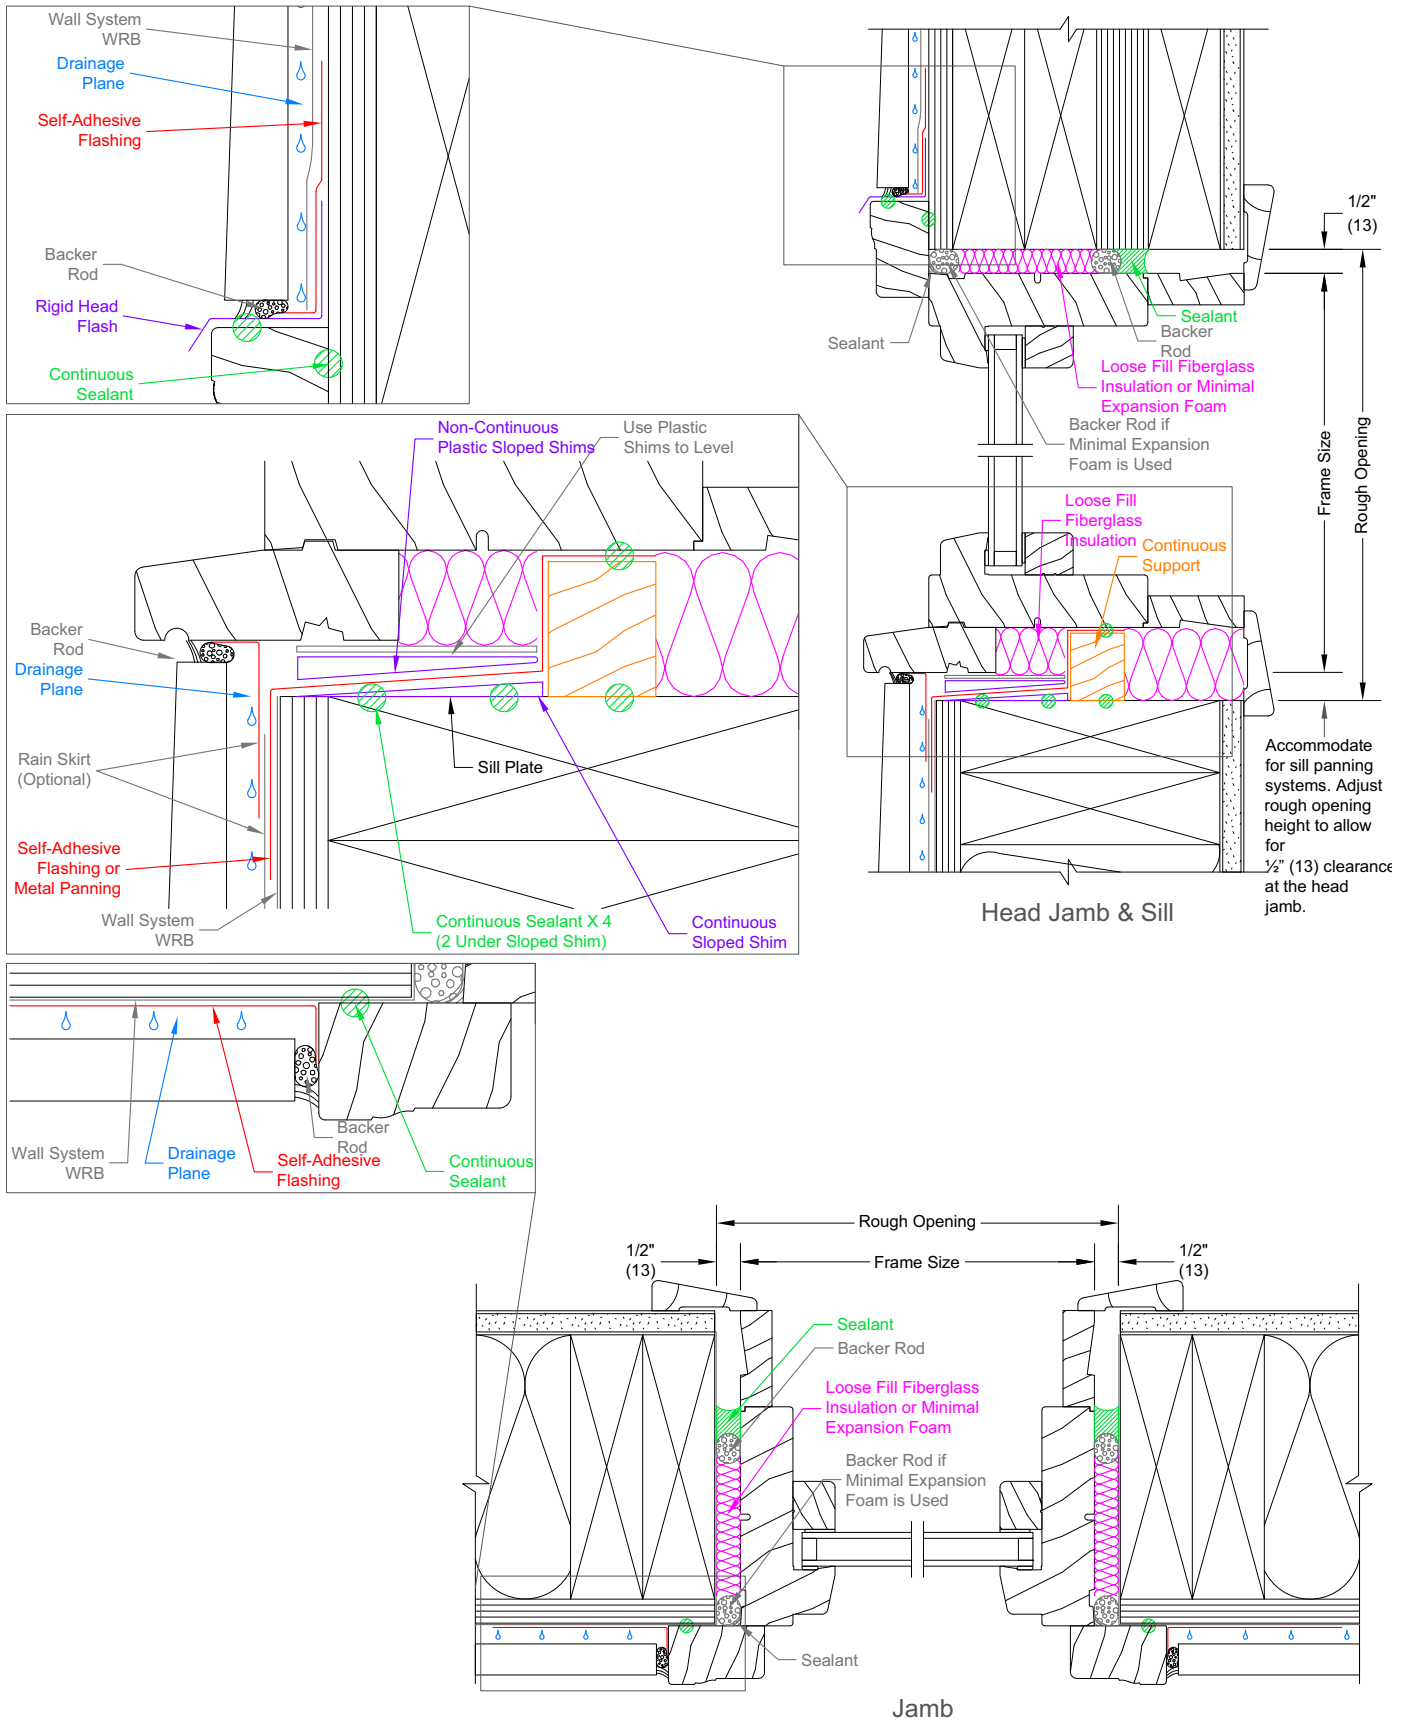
Wall System WRB

Drainage Plane

Self-Adhesive Flashing

Backer Rod

Rigid Head Flash

Continuous Sealant

1/2" (13)

Sealant

Sealant

Backer Rod

Loose Fill Fiberglass Insulation or Minimal Expansion Foam

Backer Rod if Minimal Expansion Foam is Used

Frame Size

Rough Opening

Non-Continuous Plastic Sloped Shims

Use Plastic Shims to Level

Loose Fill Fiberglass Insulation

Continuous Support

Backer Rod

Drainage Plane

Rain Skirt (Optional)

Sill Plate

Self-Adhesive Flashing or Metal Panning

Wall System WRB

Continuous Sealant X 4 (2 Under Sloped Shim)

Continuous Sloped Shim

Accommodate for sill panning systems. Adjust rough opening height to allow for ½" (13) clearance at the head jamb.

Head Jamb & Sill

Wall System WRB

Drainage Plane

Backer Rod

Self-Adhesive Flashing

Continuous Sealant

Rough Opening

1/2" (13)

Frame Size

1/2" (13)

Sealant

Backer Rod

Loose Fill Fiberglass Insulation or Minimal Expansion Foam

Backer Rod if Minimal Expansion Foam is Used

Sealant

Jamb